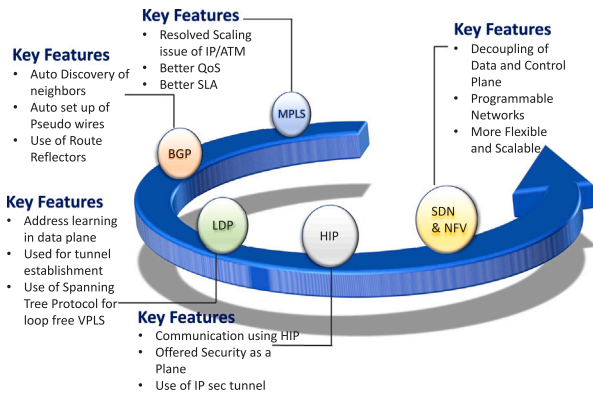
Key Features
• Resolved Scaling issue of IP/ATM
• Better QoS
• Better SLA

Key Features
• Auto Discovery of neighbors
• Auto set up of Pseudo wires
• Use of Route Reflectors

Key Features
• Decoupling of Data and Control Plane
• Programmable Networks
• More Flexible and Scalable

MPLS

BGP

Key Features
• Address learning in data plane
• Used for tunnel establishment
• Use of Spanning Tree Protocol for loop free VPLS

LDP

HIP

SDN & NFV

Key Features
• Communication using HIP
• Offered Security as a Plane
• Use of IP sec tunnel